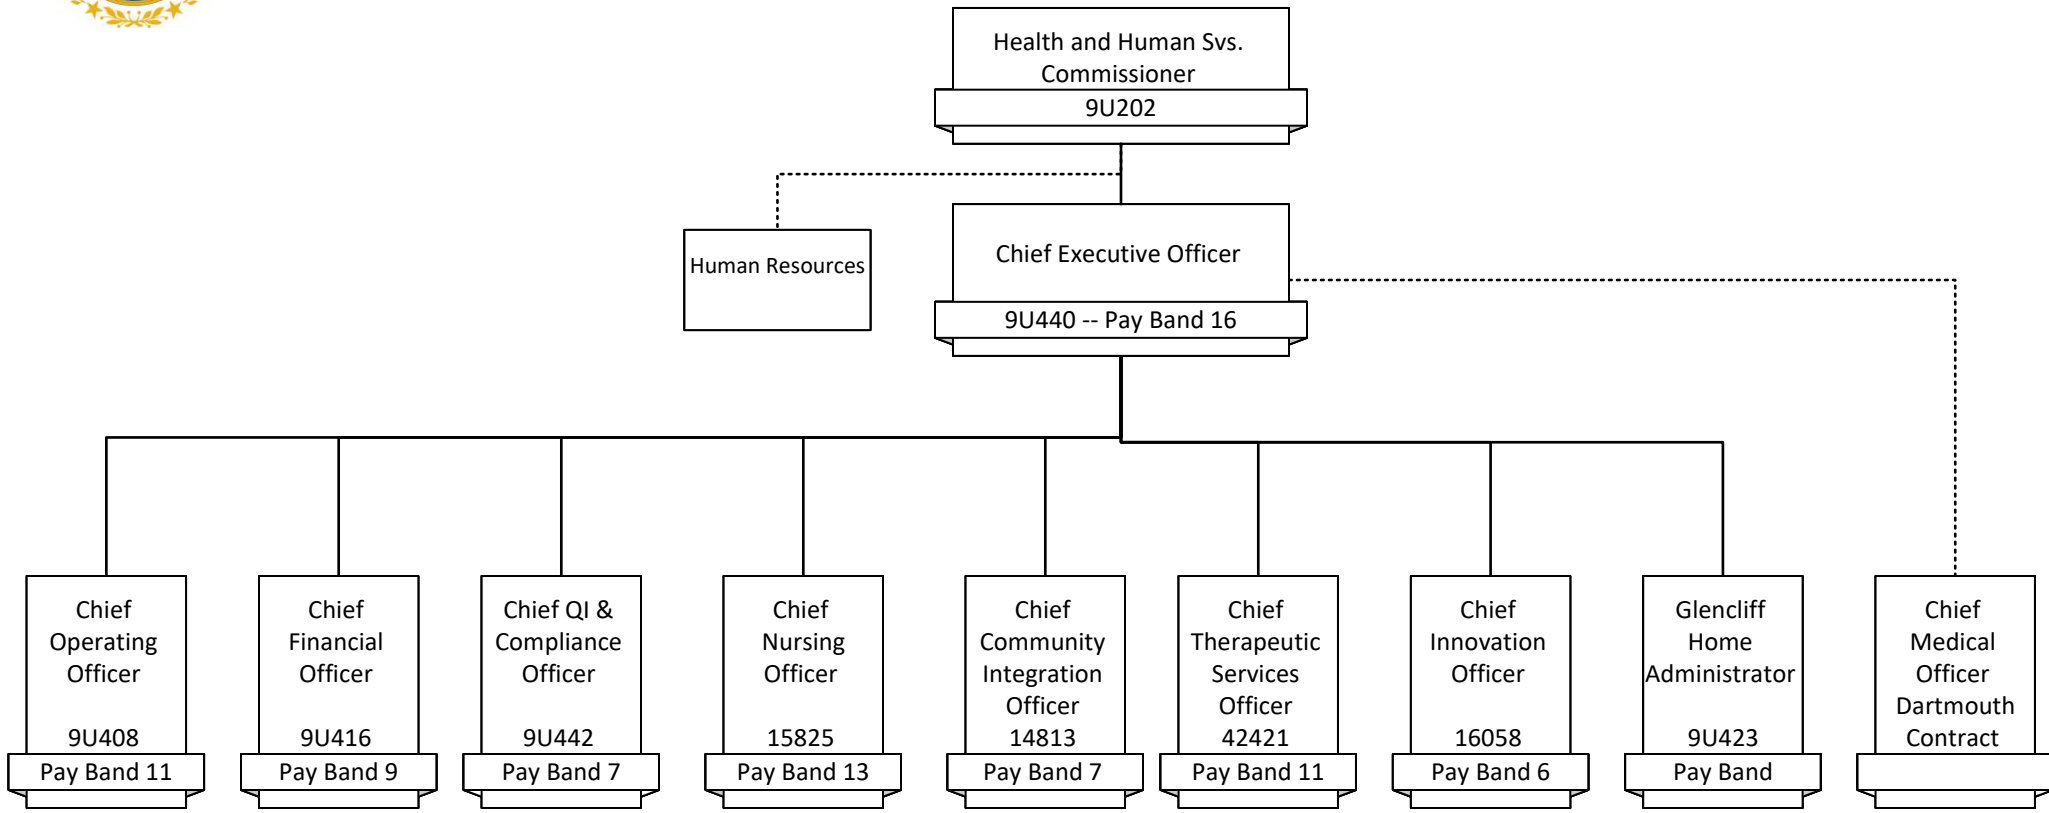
Health and Human Svs. Commissioner
9U202

Human Resources

Chief Executive Officer
9U440 -- Pay Band 16

Chief Operating Officer
9U408
Pay Band 11

Chief Financial Officer
9U416
Pay Band 9

Chief QI & Compliance Officer
9U442
Pay Band 7

Chief Nursing Officer
15825
Pay Band 13

Chief Community Integration Officer
14813
Pay Band 7

Chief Therapeutic Services Officer
42421
Pay Band 11

Chief Innovation Officer
16058
Pay Band 6

Glencliff Home Administrator
9U423
Pay Band

Chief Medical Officer Dartmouth Contract